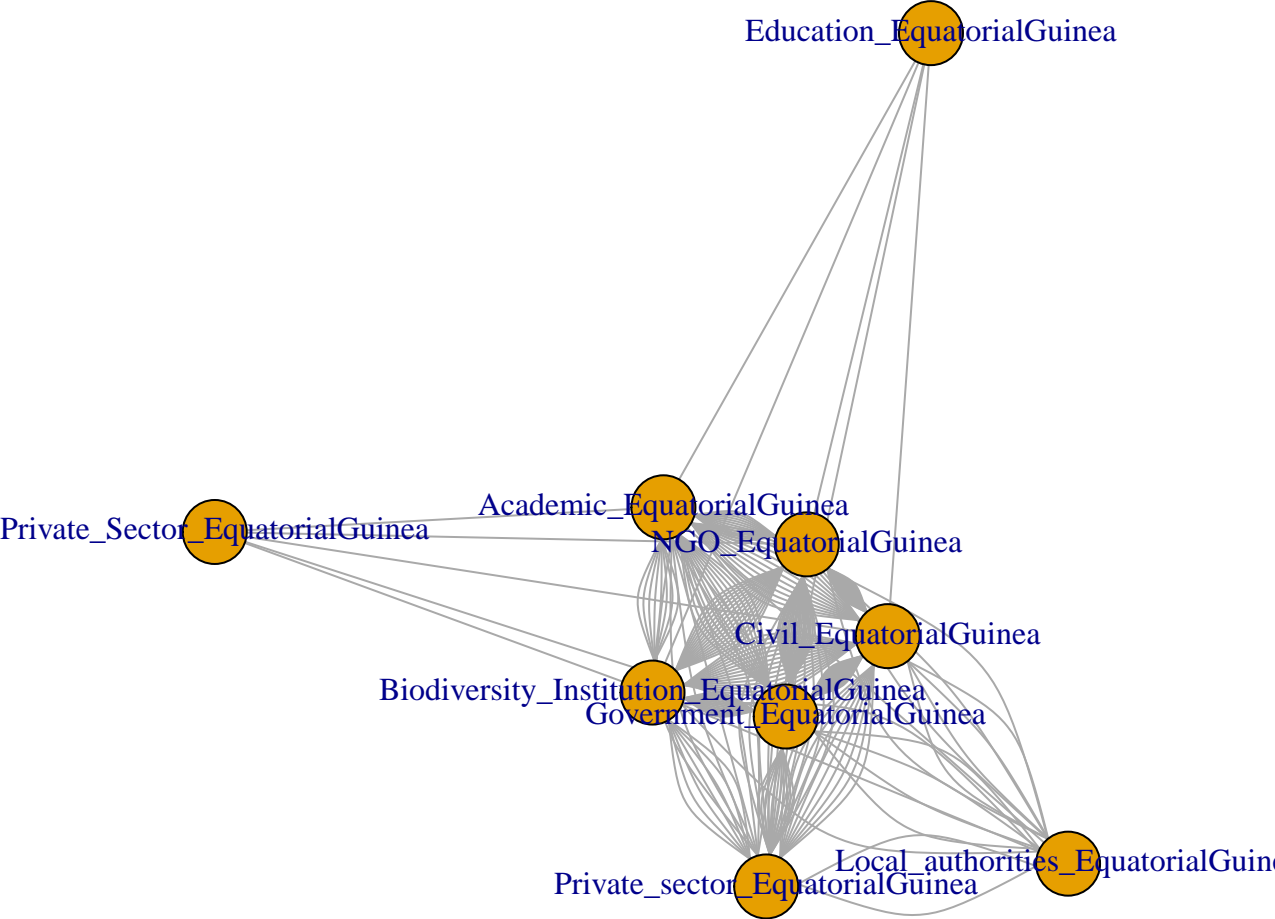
Education_EquatorialGuinea

Private_Sector_EquatorialGuinea

Academic_EquatorialGuinea

NGO_EquatorialGuinea

Civil_EquatorialGuinea

Biodiversity_Institution_EquatorialGuinea

Government_EquatorialGuinea

Local_authorities_EquatorialGuine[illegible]

Private_sector_EquatorialGuinea